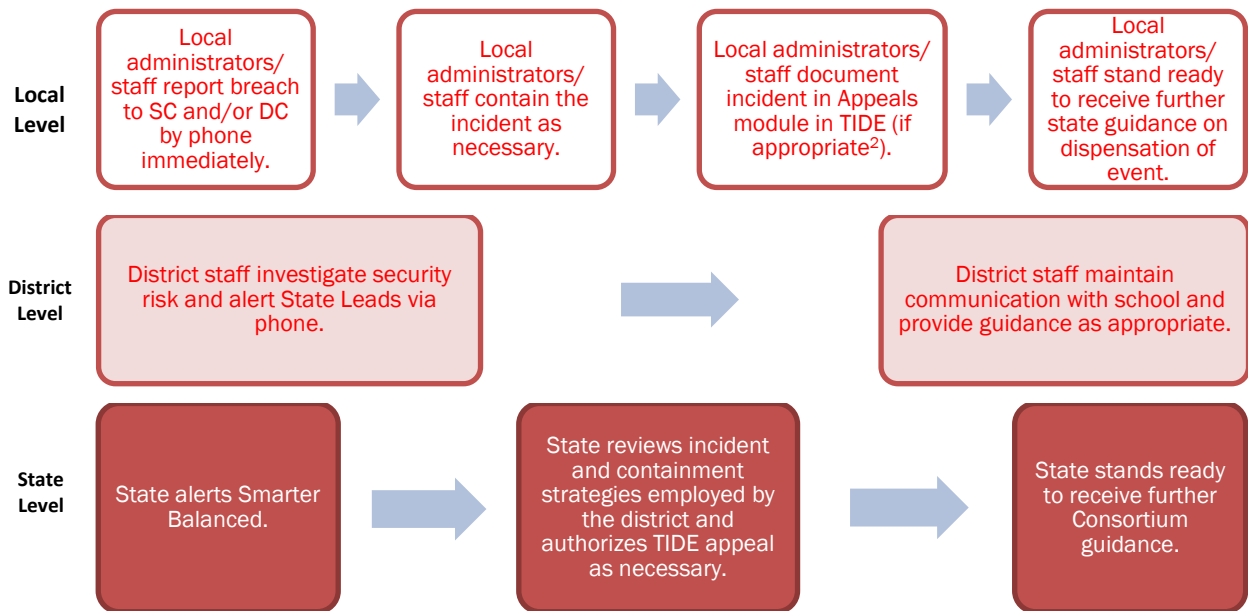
Local Level

Local administrators/ staff report breach to SC and/or DC by phone immediately.

Local administrators/ staff contain the incident as necessary.

Local administrators/ staff document incident in Appeals module in TIDE (if appropriate$^2$).

Local administrators/ staff stand ready to receive further state guidance on dispensation of event.

District Level

District staff investigate security risk and alert State Leads via phone.

District staff maintain communication with school and provide guidance as appropriate.

State Level

State alerts Smarter Balanced.

State reviews incident and containment strategies employed by the district and authorizes TIDE appeal as necessary.

State stands ready to receive further Consortium guidance.